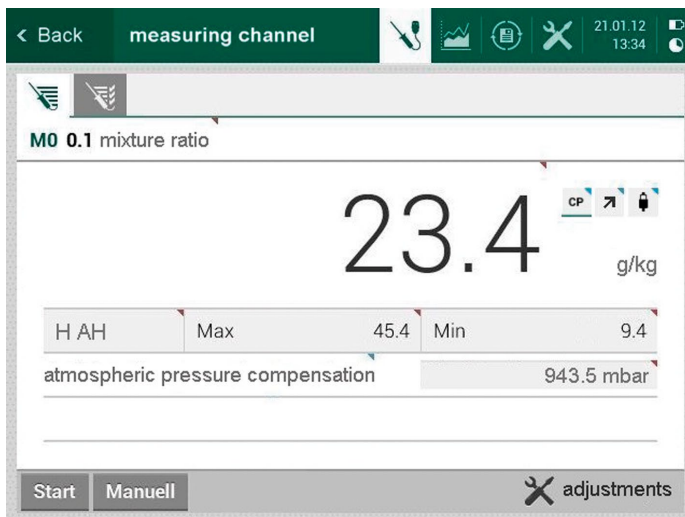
< Back measuring channel 21.01.12 13:34

M0 0.1 mixture ratio

23.4 CP g/kg

| H AH | Max | 45.4 | Min | 9.4 |
|---|---|---|---|---|

atmospheric pressure compensation 943.5 mbar

Start Manuell adjustments